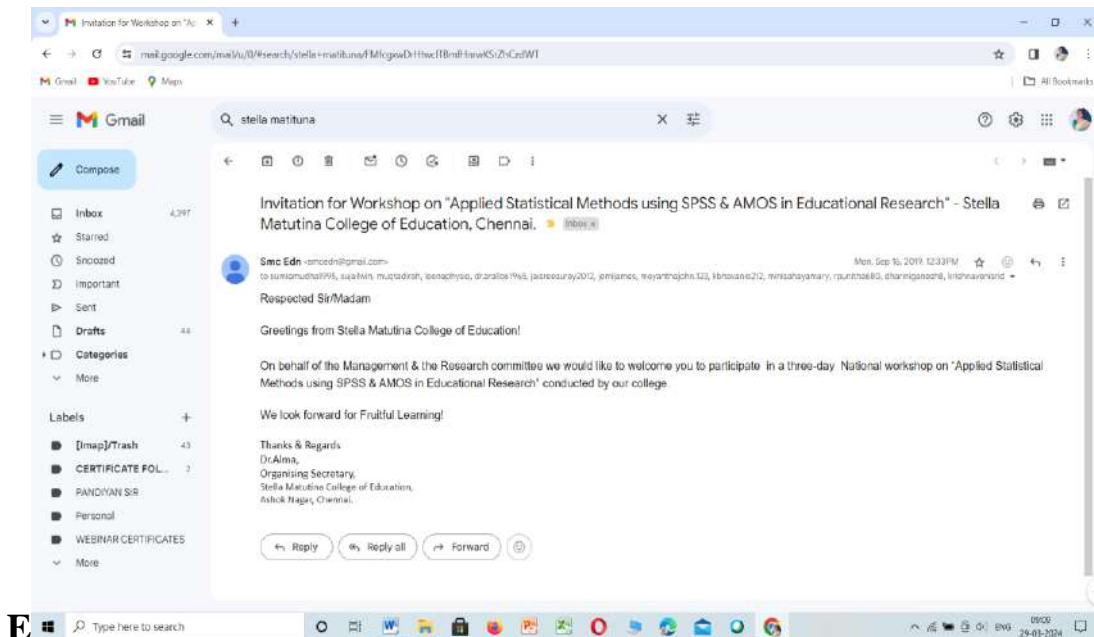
Invitation for Workshop on "A ×

mail.google.com/mail/u/0/#search/stella+matituna/FMfcgxwDrHhwcfTBmfHnrwKSrZhCzdWT

Gmail YouTube Maps

All Bookmarks

Gmail

stella matituna

Compose

Inbox 4,397
Starred
Snoozed
Important
Sent
Drafts 44
Categories
More

Labels +

[Imap]/Trash 43
CERTIFICATE FOL... 7
PANDIYAN SIR
Personal
WEBINAR CERTIFICATES
More

Invitation for Workshop on "Applied Statistical Methods using SPSS & AMOS in Educational Research" - Stella Matutina College of Education, Chennai. Inbox ×

Smc Edn <smcedn@gmail.com> Mon, Sep 16, 2019, 12:33 PM

to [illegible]

Respected Sir/Madam

Greetings from Stella Matutina College of Education!

On behalf of the Management & the Research committee we would like to welcome you to participate in a three-day National workshop on 'Applied Statistical Methods using SPSS & AMOS in Educational Research' conducted by our college

We look forward for Fruitful Learning!

Thanks & Regards
Dr.Alma,
Organising Secretary,
Stella Matutina College of Education,
Ashok Nagar, Chennai.

Reply Reply all Forward

E

Type here to search

ENG 09:00 29-03-2024